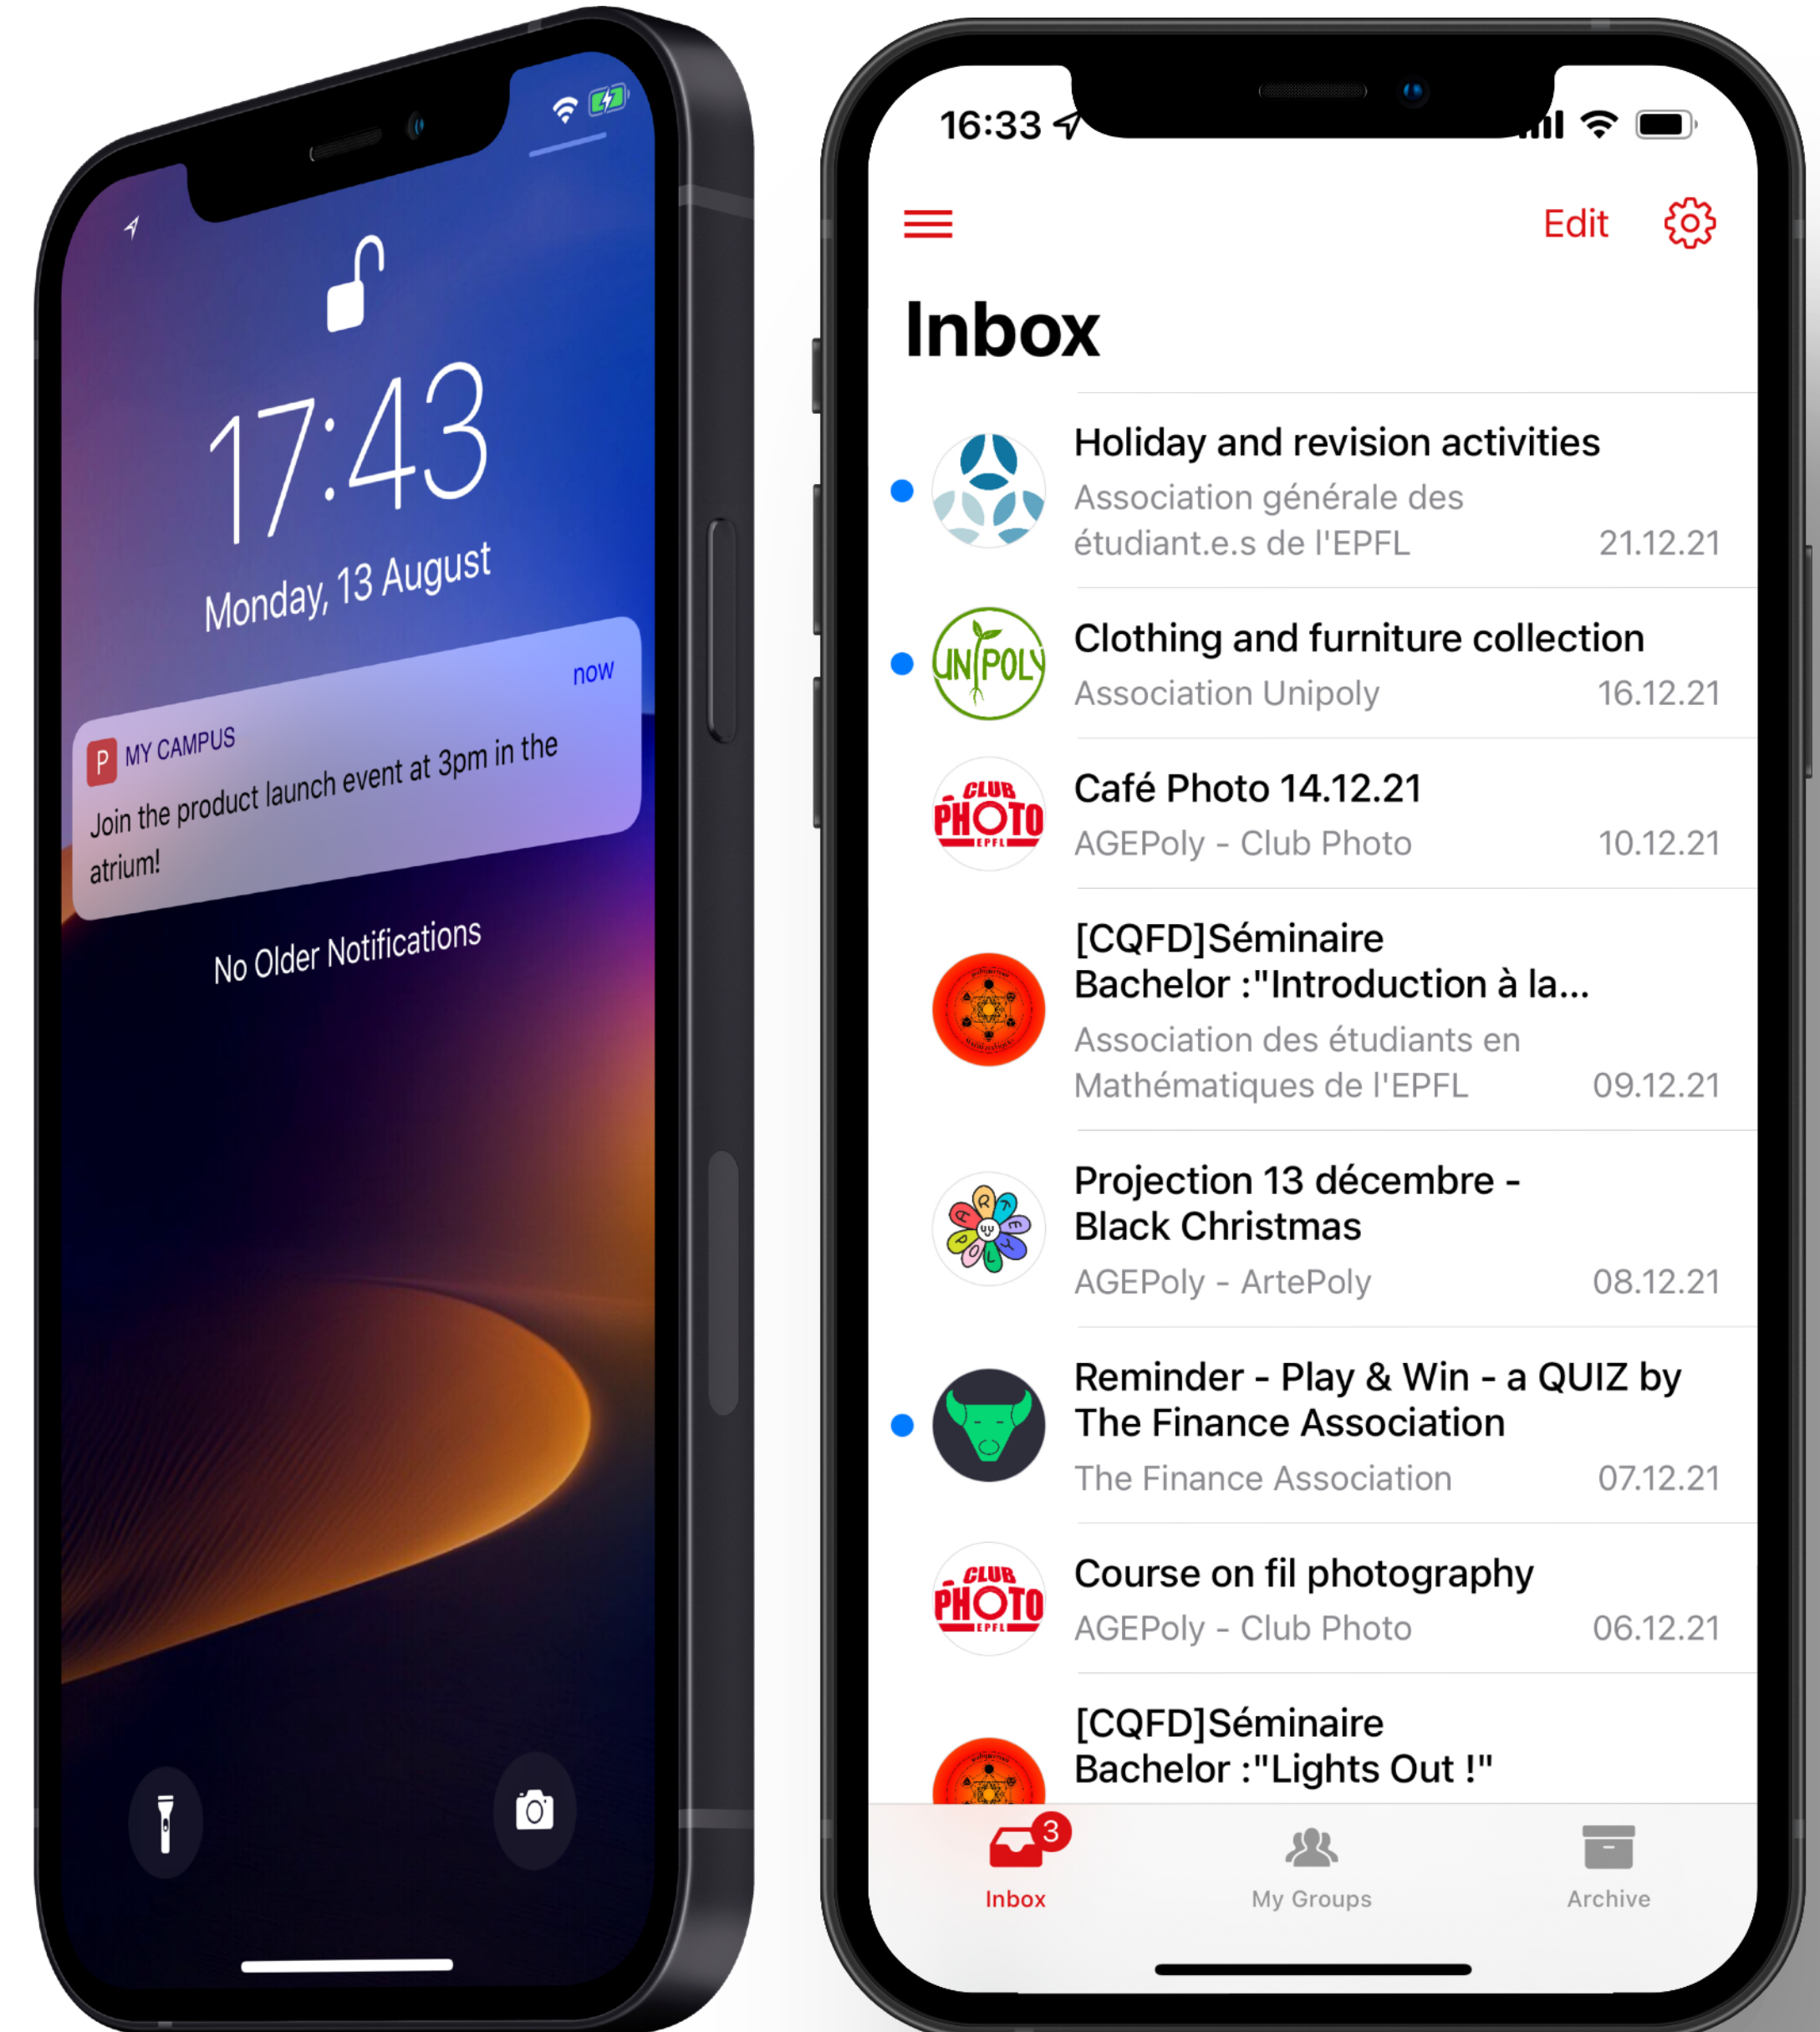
17:43
Monday, 13 August

P MY CAMPUS
now
Join the product launch event at 3pm in the atrium!

No Older Notifications

16:33

Edit

Inbox

Holiday and revision activities
Association générale des étudiant.e.s de l'EPFL
21.12.21

Clothing and furniture collection
Association Unipoly
16.12.21

UNIPOLY

Café Photo 14.12.21
AGEPoly - Club Photo
10.12.21

CLUB PHOTO EPFL

[CQFD]Séminaire Bachelor :"Introduction à la...
Association des étudiants en Mathématiques de l'EPFL
09.12.21

Projection 13 décembre - Black Christmas
AGEPoly - ArtePoly
08.12.21

Reminder - Play & Win - a QUIZ by The Finance Association
The Finance Association
07.12.21

Course on fil photography
AGEPoly - Club Photo
06.12.21

CLUB PHOTO EPFL

[CQFD]Séminaire Bachelor :"Lights Out !"

3
Inbox
My Groups
Archive